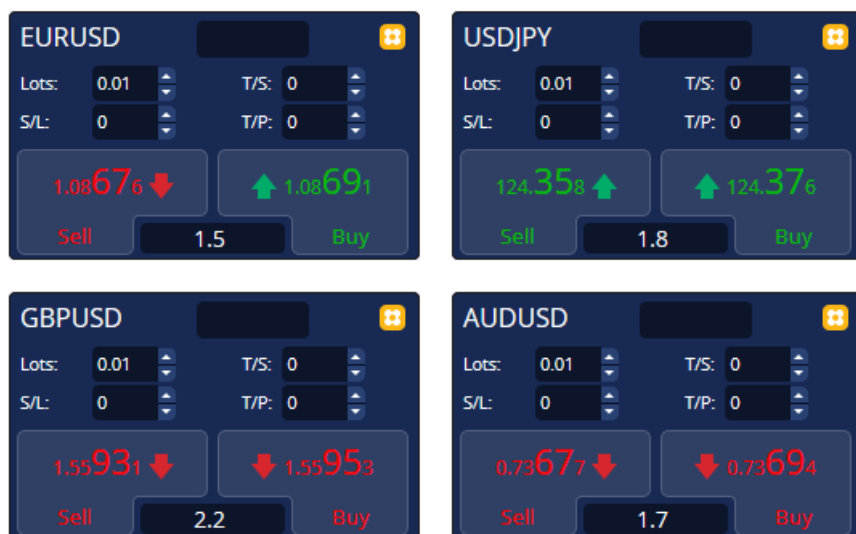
EURUSD

Lots: 0.01 T/S: 0
S/L: 0 T/P: 0

1.08676 Sell
1.5
1.08691 Buy

USDJPY

Lots: 0.01 T/S: 0
S/L: 0 T/P: 0

124.358 Sell
1.8
124.376 Buy

GBPUSD

Lots: 0.01 T/S: 0
S/L: 0 T/P: 0

1.55931 Sell
2.2
1.55953 Buy

AUDUSD

Lots: 0.01 T/S: 0
S/L: 0 T/P: 0

0.73677 Sell
1.7
0.73694 Buy